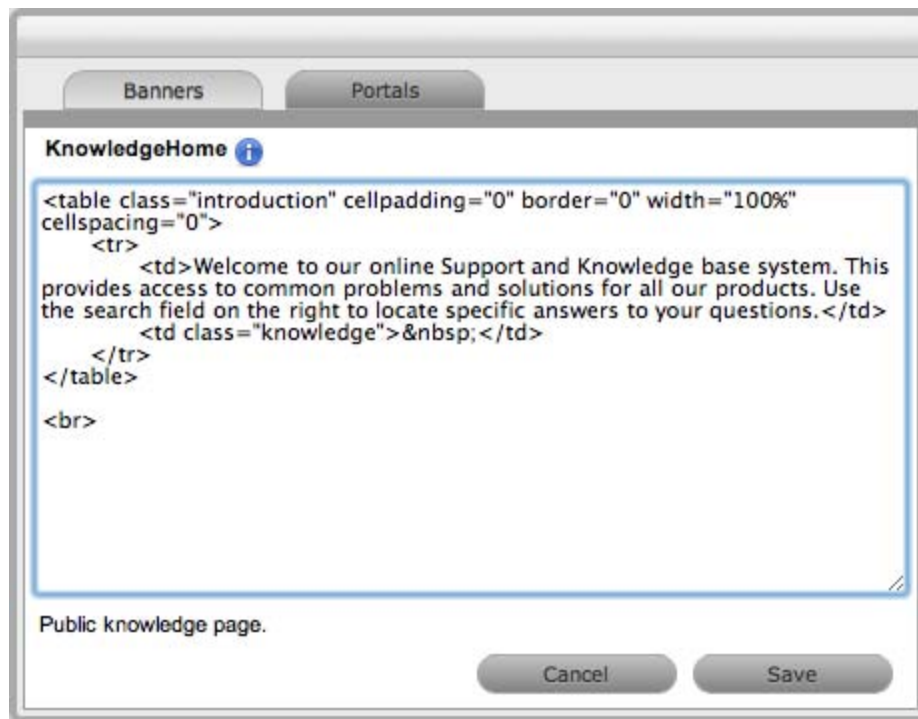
Banners

Portals

KnowledgeHome

<table class="introduction" cellpadding="0" border="0" width="100%" cellspacing="0">
<tr>
<td>Welcome to our online Support and Knowledge base system. This provides access to common problems and solutions for all our products. Use the search field on the right to locate specific answers to your questions.</td>
<td class="knowledge">&nbsp;</td>
</tr>
</table>

<br>

Public knowledge page.

Cancel

Save